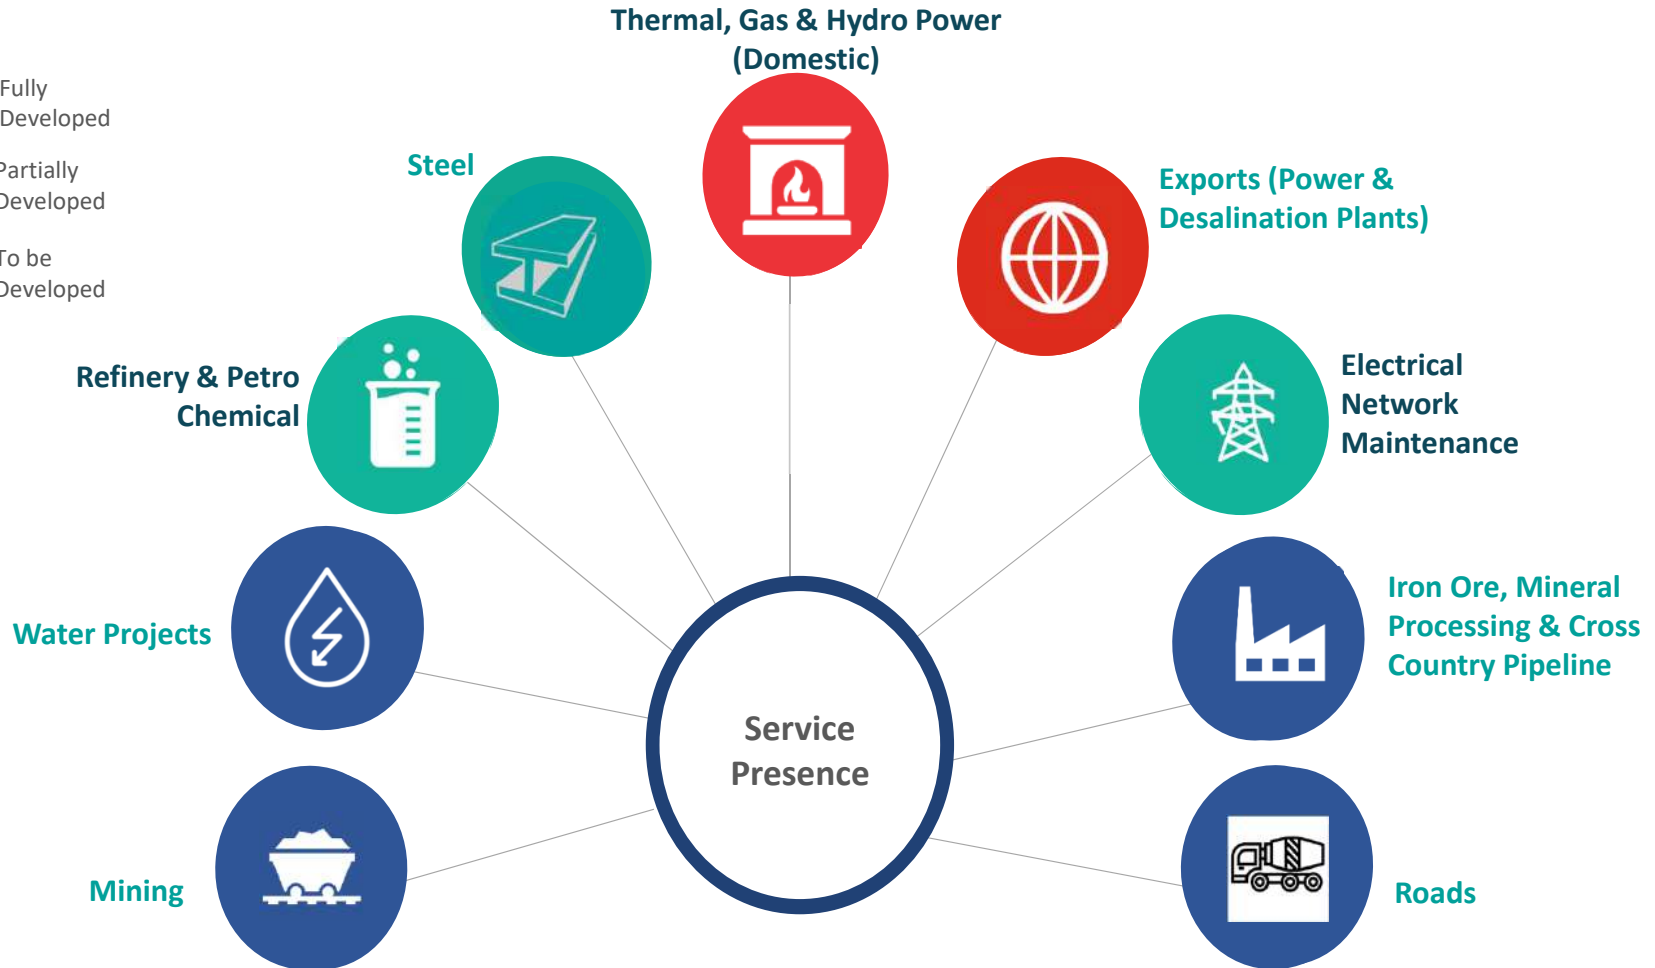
Fully Developed

Partially Developed

To be Developed

Thermal, Gas & Hydro Power (Domestic)

Steel

Exports (Power & Desalination Plants)

Refinery & Petro Chemical

Electrical Network Maintenance

Water Projects

Iron Ore, Mineral Processing & Cross Country Pipeline

Service Presence

Mining

Roads